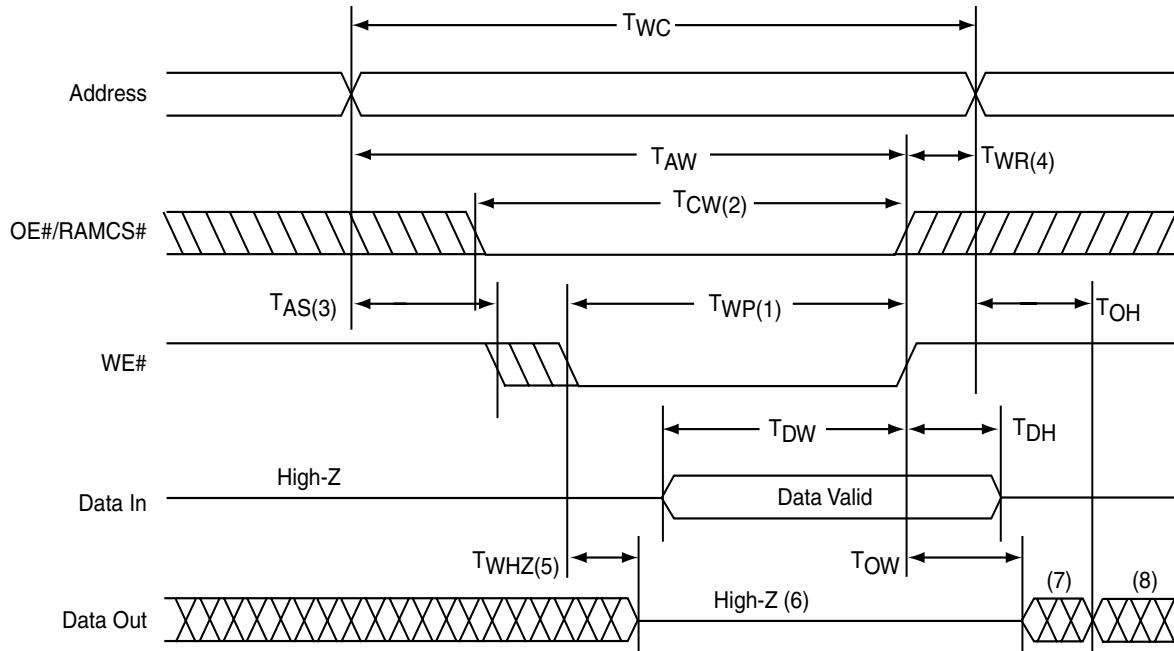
$T_{WC}$

Address

$T_{AW}$

$T_{WR(4)}$

$T_{CW(2)}$

OE#/RAMCS#

$T_{AS(3)}$

$T_{WP(1)}$

$T_{OH}$

WE#

$T_{DW}$

$T_{DH}$

High-Z

Data In

Data Valid

$T_{WHZ(5)}$

$T_{OW}$

(7)

(8)

Data Out

High-Z (6)